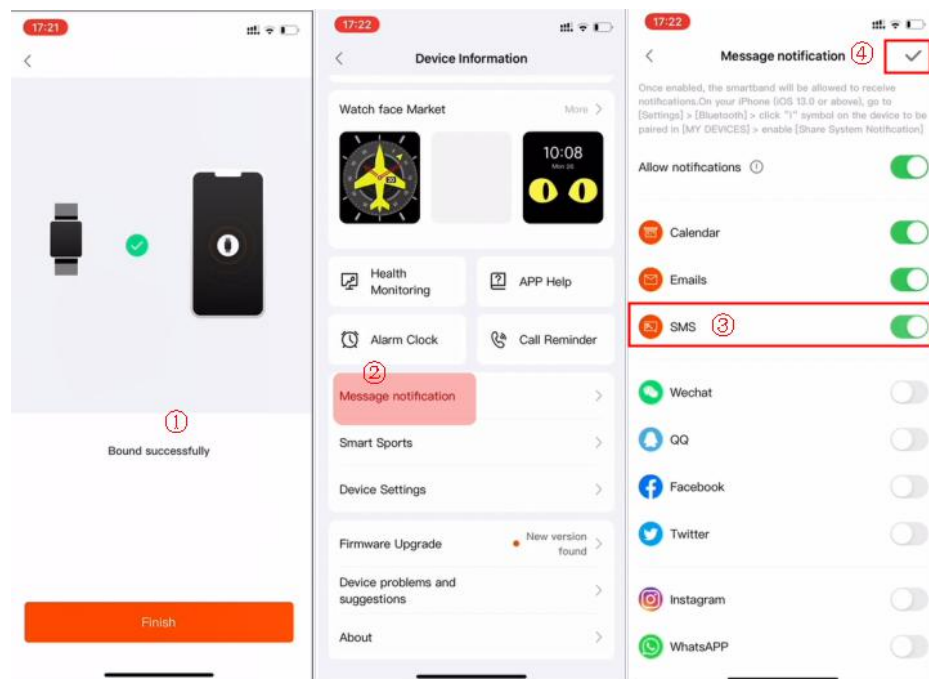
17:21

<

①

Bound successfully

Finish

17:22

<

Device Information

Watch face Market

More >

10:08

Mon 26

Health Monitoring

APP Help

Alarm Clock

Call Reminder

②

Message notification

Smart Sports

Device Settings

Firmware Upgrade

New version found

Device problems and suggestions

About

17:22

<

Message notification

④

Once enabled, the smartband will be allowed to receive notifications.On your iPhone (iOS 13.0 or above), go to [Settings] > [Bluetooth] > click "i" symbol on the device to be paired in [MY DEVICES] > enable [Share System Notification]

Allow notifications

Calendar

Emails

SMS

③

Wechat

QQ

Facebook

Twitter

Instagram

WhatsAPP